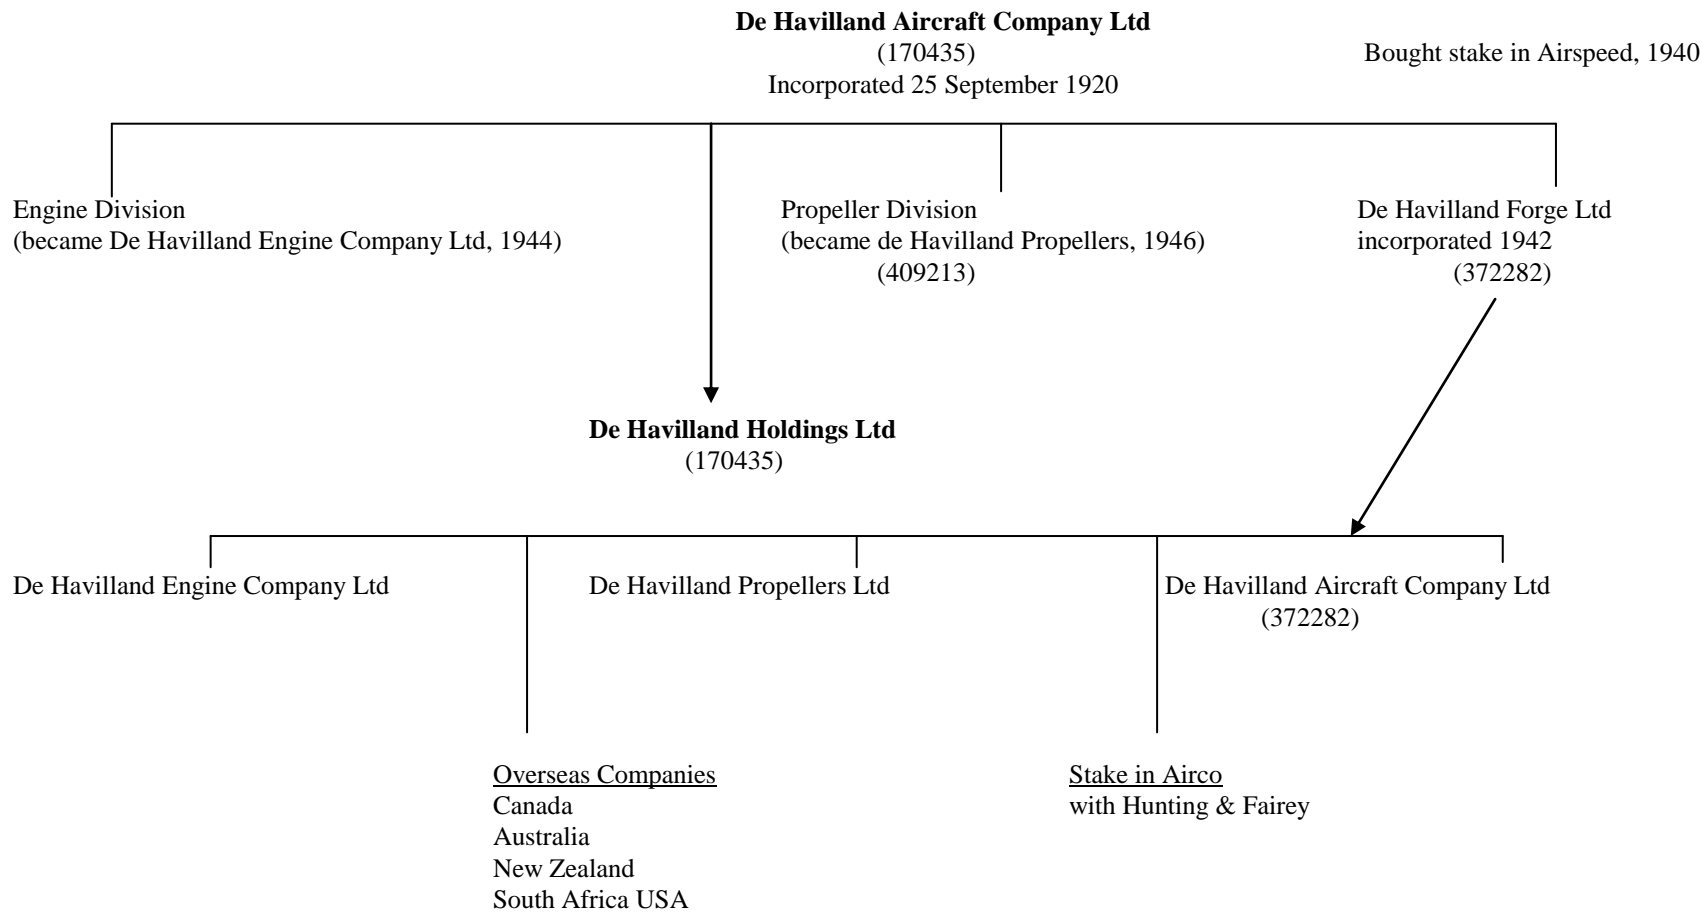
**De Havilland Aircraft Company Ltd**
(170435)
Incorporated 25 September 1920

Bought stake in Airspeed, 1940

Engine Division
(became De Havilland Engine Company Ltd, 1944)

Propeller Division
(became de Havilland Propellers, 1946)
(409213)

De Havilland Forge Ltd
incorporated 1942
(372282)

**De Havilland Holdings Ltd**
(170435)

De Havilland Engine Company Ltd

De Havilland Propellers Ltd

De Havilland Aircraft Company Ltd
(372282)

Overseas Companies
Canada
Australia
New Zealand
South Africa USA

Stake in Airco
with Hunting & Fairey